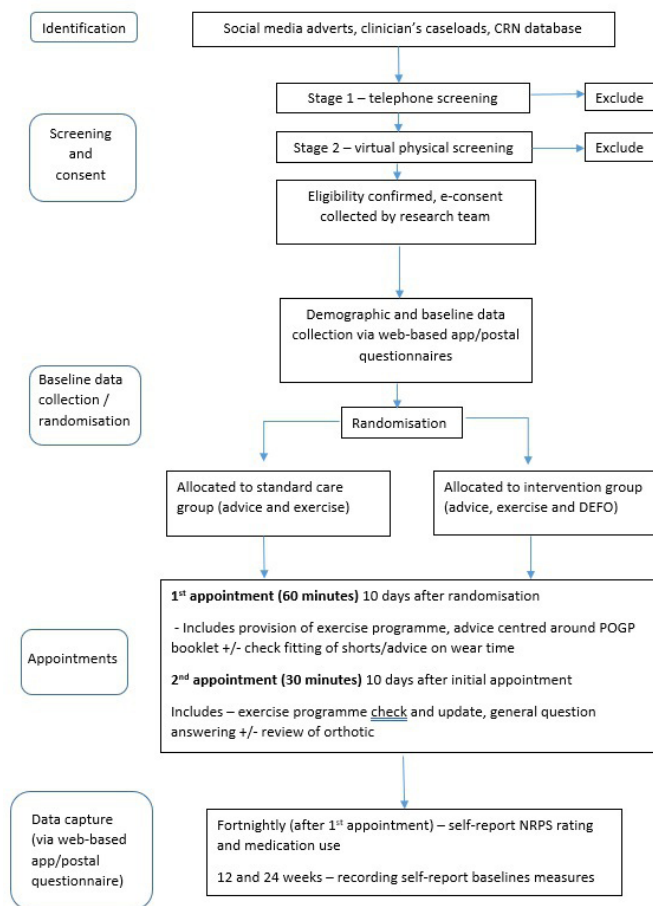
Identification

Social media adverts, clinician's caseloads, CRN database

Screening and consent

Stage 1 – telephone screening

Exclude

Stage 2 – virtual physical screening

Exclude

Eligibility confirmed, e-consent collected by research team

Demographic and baseline data collection via web-based app/postal questionnaires

Baseline data collection / randomisation

Randomisation

Allocated to standard care group (advice and exercise)

Allocated to intervention group (advice, exercise and DEFO)

Appointments

**1st appointment (60 minutes)** 10 days after randomisation

- Includes provision of exercise programme, advice centred around POGP booklet +/- check fitting of shorts/advice on wear time

**2nd appointment (30 minutes)** 10 days after initial appointment

Includes – exercise programme check and update, general question answering +/- review of orthotic

Data capture (via web-based app/postal questionnaire)

Fortnightly (after 1st appointment) – self-report NRPS rating and medication use

12 and 24 weeks – recording self-report baselines measures